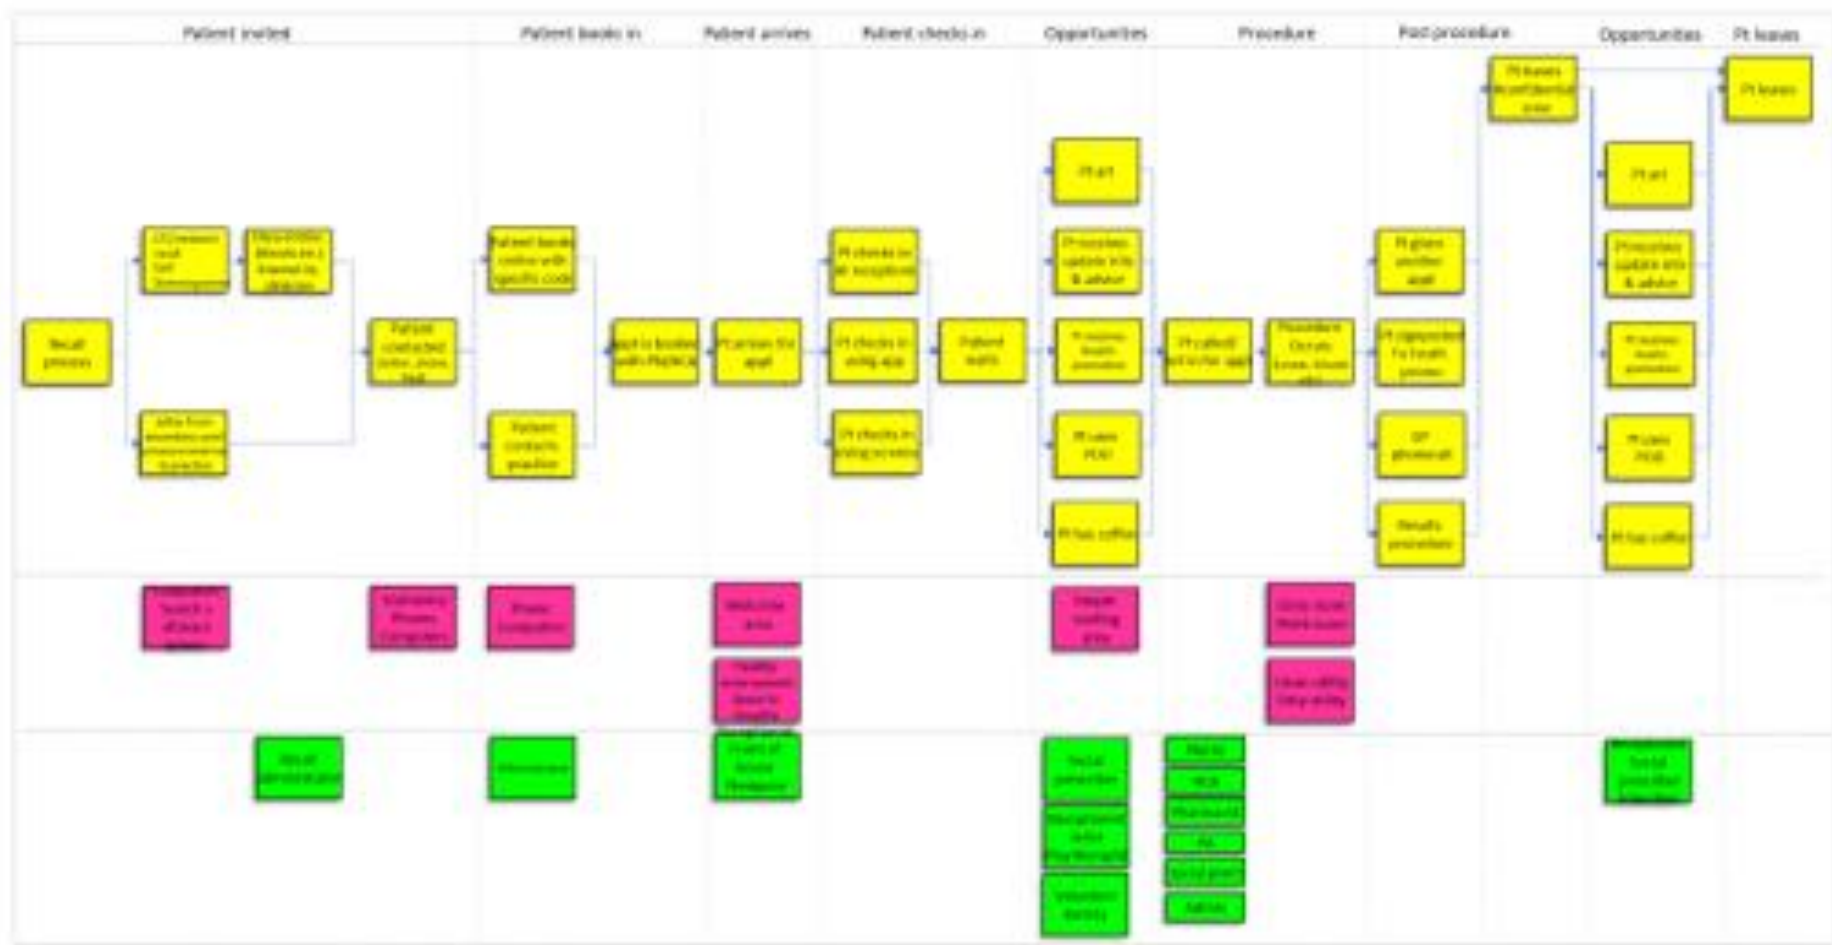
Patient invited

Patient books in

Patient arrives

Patient checks in

Opportunities

Procedure

Post procedure

Opportunities

Pt leaves

Recall process

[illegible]

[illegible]

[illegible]

Patient contacted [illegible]

Patient books online with specific code

Patient contacts practice

Appt is booked with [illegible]

Pt arrives for appt

Pt checks in at reception

Pt checks in using app

Pt checks in using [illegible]

Patient waits

Pt art

Pt receives update info & advice

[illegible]

Pt uses PDA

Pt has coffee

Pt called in for appt

Procedure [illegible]

Pt given another appt

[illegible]

GP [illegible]

Results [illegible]

Pt leaves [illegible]

Pt art

Pt receives update info & advice

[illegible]

Pt uses PDA

Pt has coffee

Pt leaves

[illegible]

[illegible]

Phone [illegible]

Welcome area

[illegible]

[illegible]

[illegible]

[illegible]

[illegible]

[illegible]

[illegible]

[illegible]

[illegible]

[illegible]

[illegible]

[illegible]

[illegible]

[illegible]

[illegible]

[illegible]

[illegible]

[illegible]